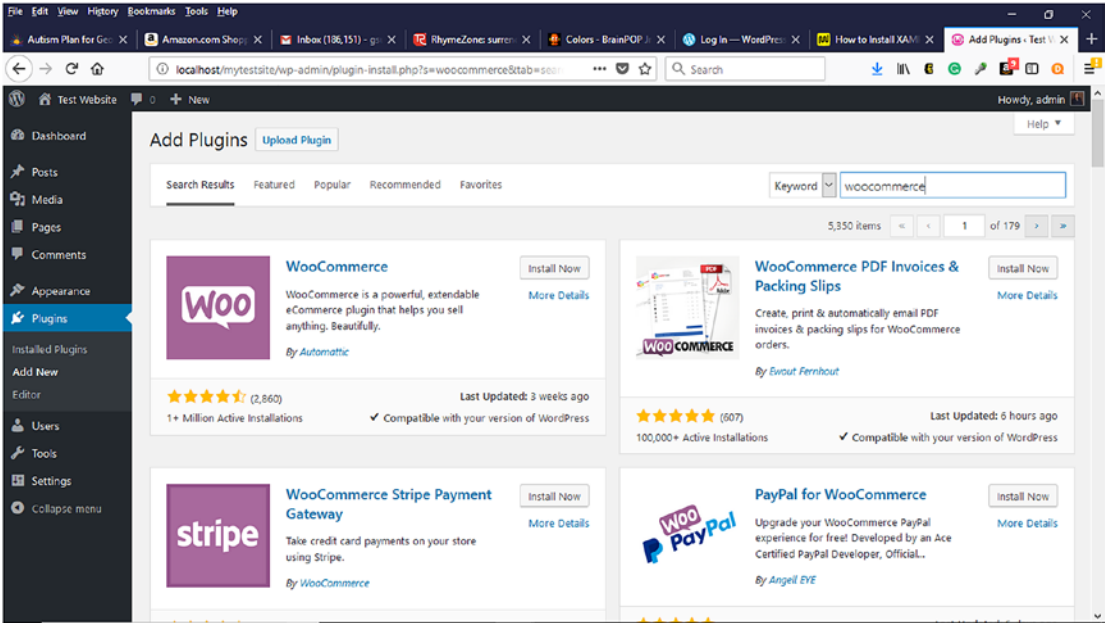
File Edit View History Bookmarks Tools Help

Autism Plan for Ge: | Amazon.com Shop | Inbox (186,151) - g | RhymeZone: surre | Colors - BrainPOP J | Log In — WordPres | How to Install XAM | Add Plugins ‹ Test W

localhost/mytestsite/wp-admin/plugin-install.php?s=woocommerce&tab=sea

Search

Test Website 0 + New

Howdy, admin

Dashboard
Posts
Media
Pages
Comments
Appearance
Plugins
Installed Plugins
Add New
Editor
Users
Tools
Settings
Collapse menu

Add Plugins Upload Plugin

Help

Search Results Featured Popular Recommended Favorites

Keyword woocommerce

5,350 items « ‹ 1 of 179 › »

WooCommerce
WooCommerce is a powerful, extendable eCommerce plugin that helps you sell anything. Beautifully.
By Automattic
Install Now
More Details
(2,860)
1+ Million Active Installations
Last Updated: 3 weeks ago
✔ Compatible with your version of WordPress

WooCommerce PDF Invoices & Packing Slips
Create, print & automatically email PDF invoices & packing slips for WooCommerce orders.
By Ewout Fernhout
Install Now
More Details
(607)
100,000+ Active Installations
Last Updated: 6 hours ago
✔ Compatible with your version of WordPress

WooCommerce Stripe Payment Gateway
Take credit card payments on your store using Stripe.
By WooCommerce
Install Now
More Details

PayPal for WooCommerce
Upgrade your WooCommerce PayPal experience for free! Developed by an Ace Certified PayPal Developer, Official...
By Angell EYE
Install Now
More Details